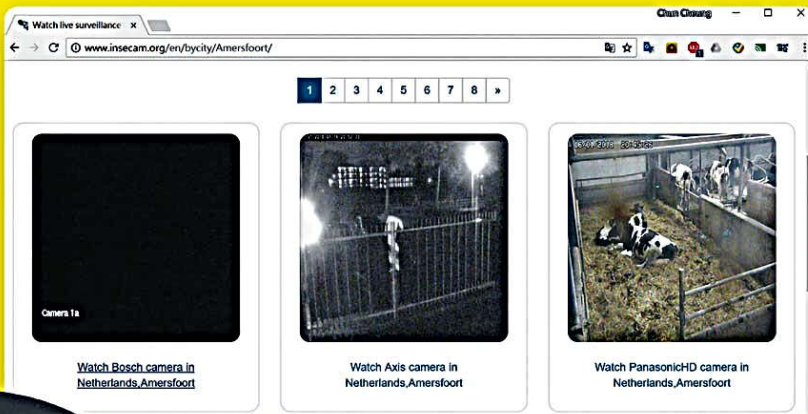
Watch live surveillance ×

Cam Chang

www.insecam.org/en/bycity/Amersfoort/

1 2 3 4 5 6 7 8 »

Camera 1a

Watch Bosch camera in Netherlands,Amersfoort

Watch Axis camera in Netherlands,Amersfoort

Watch PanasonicHD camera in Netherlands,Amersfoort